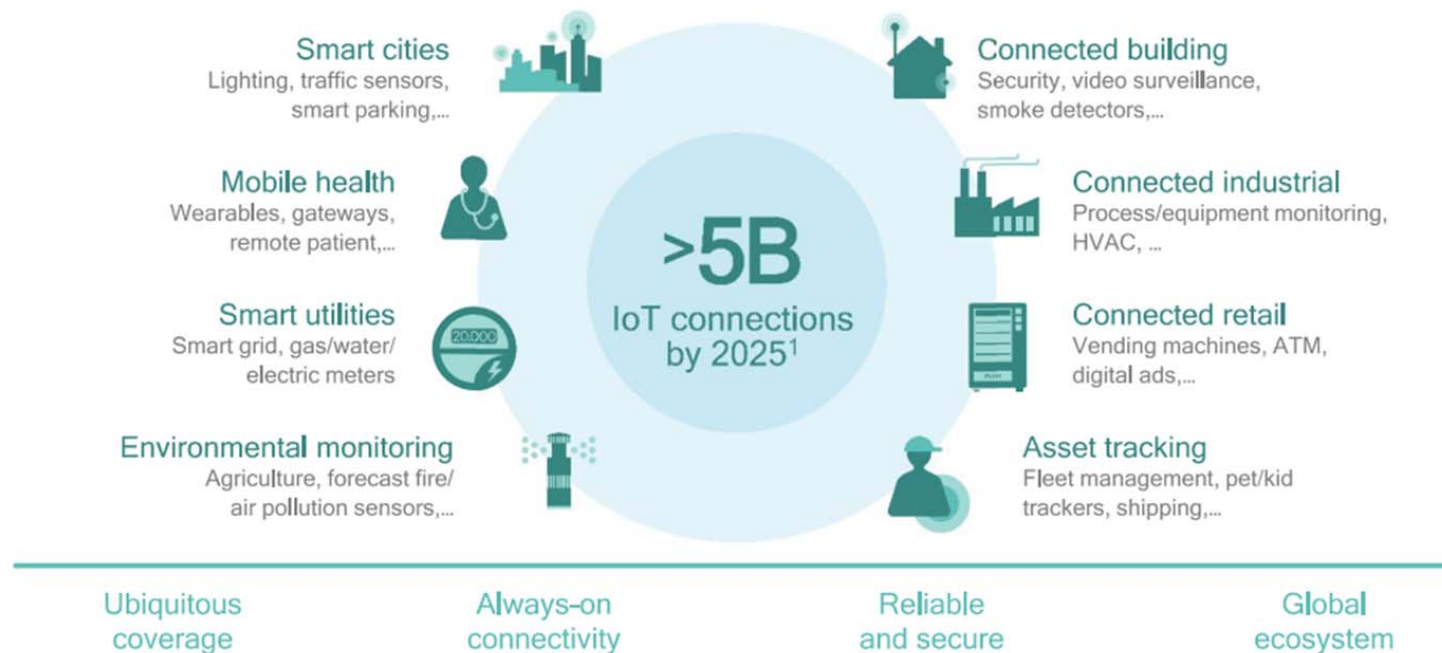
Smart cities
Lighting, traffic sensors, smart parking,...

Mobile health
Wearables, gateways, remote patient,...

Smart utilities
Smart grid, gas/water/ electric meters

20,000

Environmental monitoring
Agriculture, forecast fire/ air pollution sensors,...

>5B
IoT connections by 2025$^1$

Connected building
Security, video surveillance, smoke detectors,...

Connected industrial
Process/equipment monitoring, HVAC, ...

Connected retail
Vending machines, ATM, digital ads,...

Asset tracking
Fleet management, pet/kid trackers, shipping,...

Ubiquitous coverage

Always-on connectivity

Reliable and secure

Global ecosystem